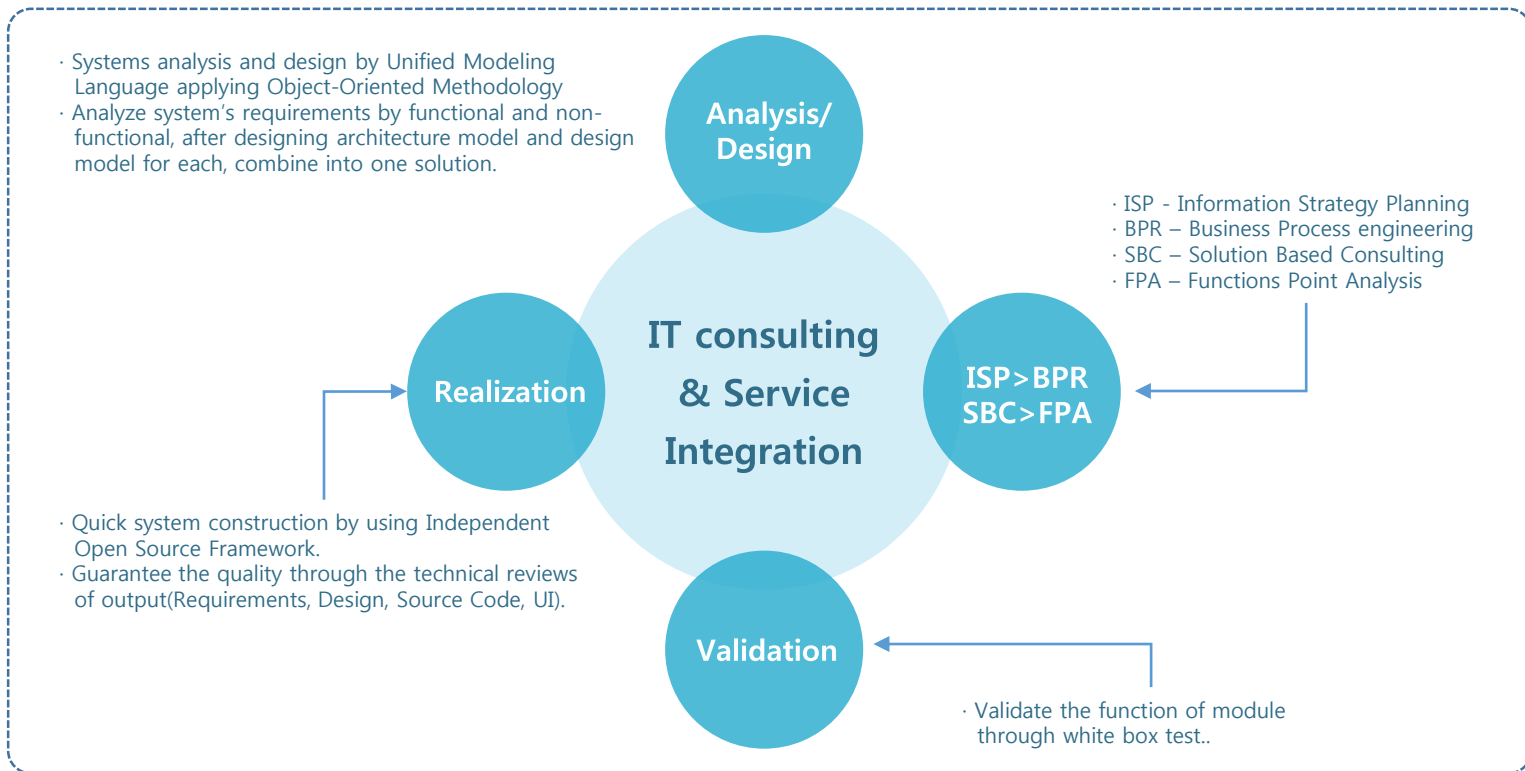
· Systems analysis and design by Unified Modeling Language applying Object-Oriented Methodology
· Analyze system's requirements by functional and non-functional, after designing architecture model and design model for each, combine into one solution.

Analysis/ Design

· ISP - Information Strategy Planning
· BPR – Business Process engineering
· SBC – Solution Based Consulting
· FPA – Functions Point Analysis

Realization

IT consulting & Service Integration

ISP>BPR SBC>FPA

· Quick system construction by using Independent Open Source Framework.
· Guarantee the quality through the technical reviews of output(Requirements, Design, Source Code, UI).

Validation

· Validate the function of module through white box test..